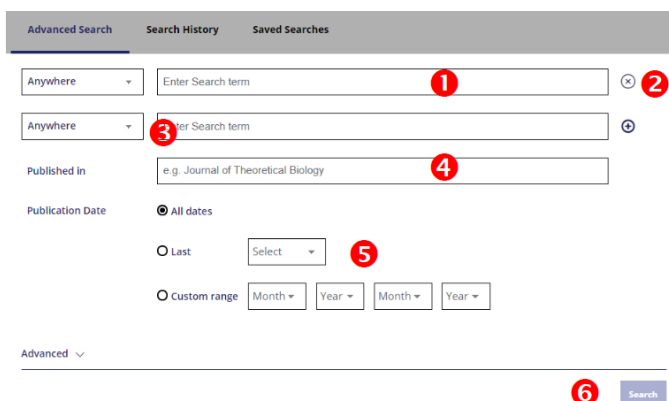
Advanced Search Search History Saved Searches

Anywhere
Enter Search term
1
2

Anywhere
3
nter Search term

Published in
e.g. Journal of Theoretical Biology
4

Publication Date
All dates

Last
Select
5

Custom range
Month
Year
Month
Year

Advanced

6
Search